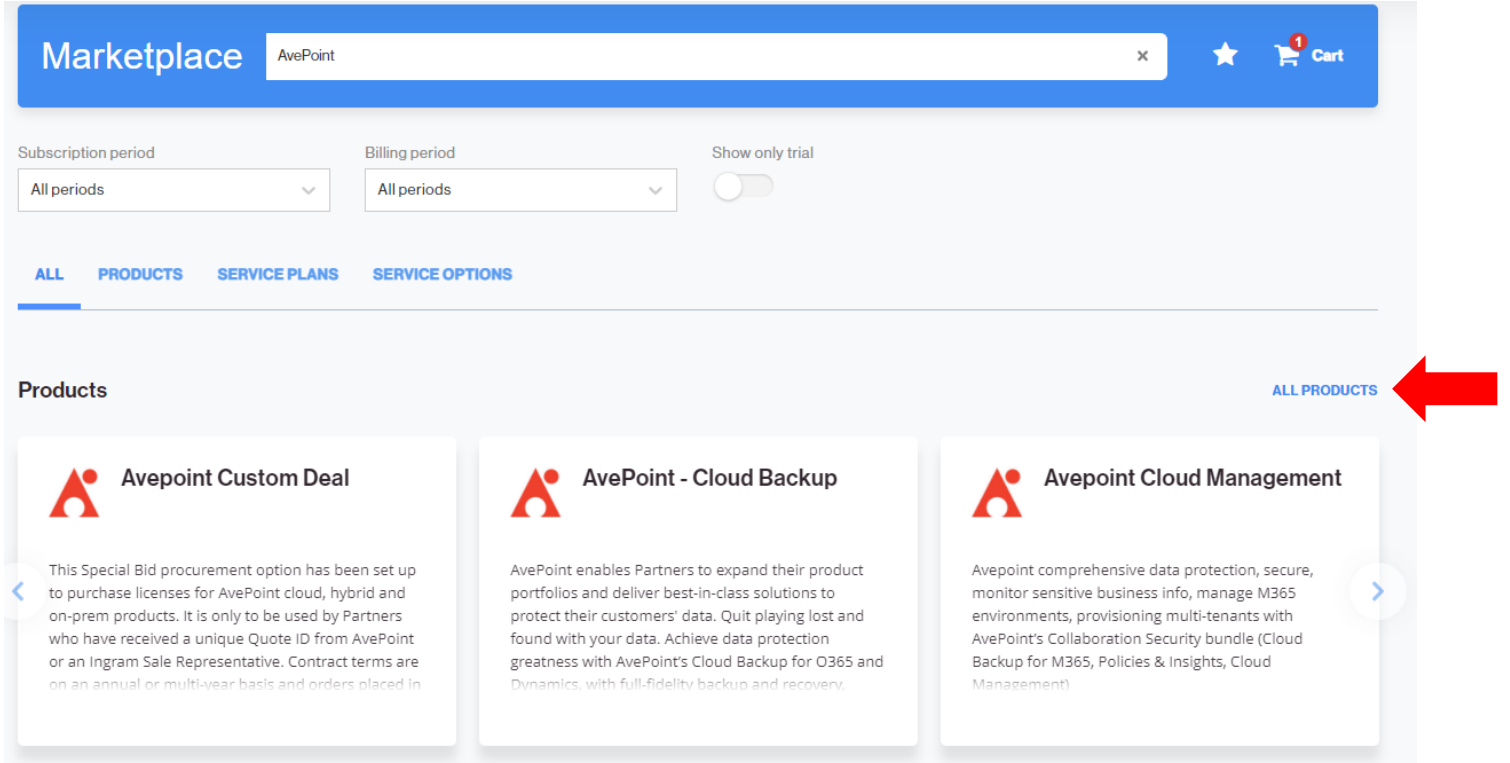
Marketplace

AvePoint

×

1 Cart

Subscription period

All periods

Billing period

All periods

Show only trial

ALL PRODUCTS SERVICE PLANS SERVICE OPTIONS

Products

ALL PRODUCTS

Avepoint Custom Deal

This Special Bid procurement option has been set up to purchase licenses for AvePoint cloud, hybrid and on-prem products. It is only to be used by Partners who have received a unique Quote ID from AvePoint or an Ingram Sale Representative. Contract terms are on an annual or multi-year basis and orders placed in

AvePoint - Cloud Backup

AvePoint enables Partners to expand their product portfolios and deliver best-in-class solutions to protect their customers' data. Quit playing lost and found with your data. Achieve data protection greatness with AvePoint's Cloud Backup for O365 and Dynamics, with full-fidelity backup and recovery.

Avepoint Cloud Management

Avepoint comprehensive data protection, secure, monitor sensitive business info, manage M365 environments, provisioning multi-tenants with AvePoint's Collaboration Security bundle (Cloud Backup for M365, Policies & Insights, Cloud Management)